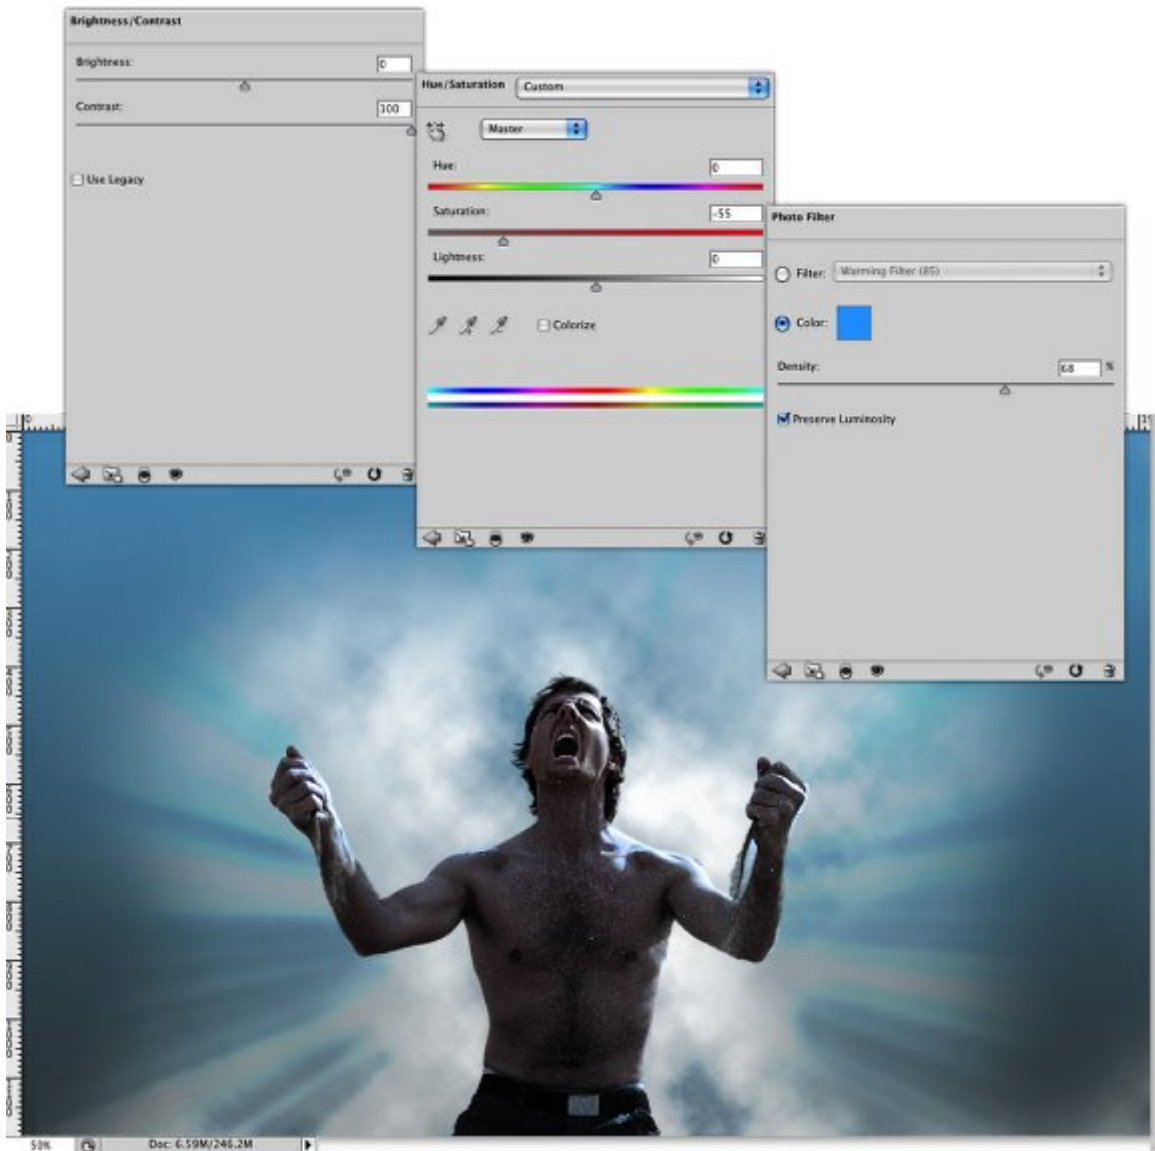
Brightness/Contrast

Brightness: 0

Contrast: 100

Use Legacy

Hue/Saturation Custom

Master

Hue: 0

Saturation: -55

Lightness: 0

Colorize

Photo Filter

Filter: Warming Filter (85)

Color:

Density: 68 %

Preserve Luminosity

50% Doc: 6.59M/246.2M